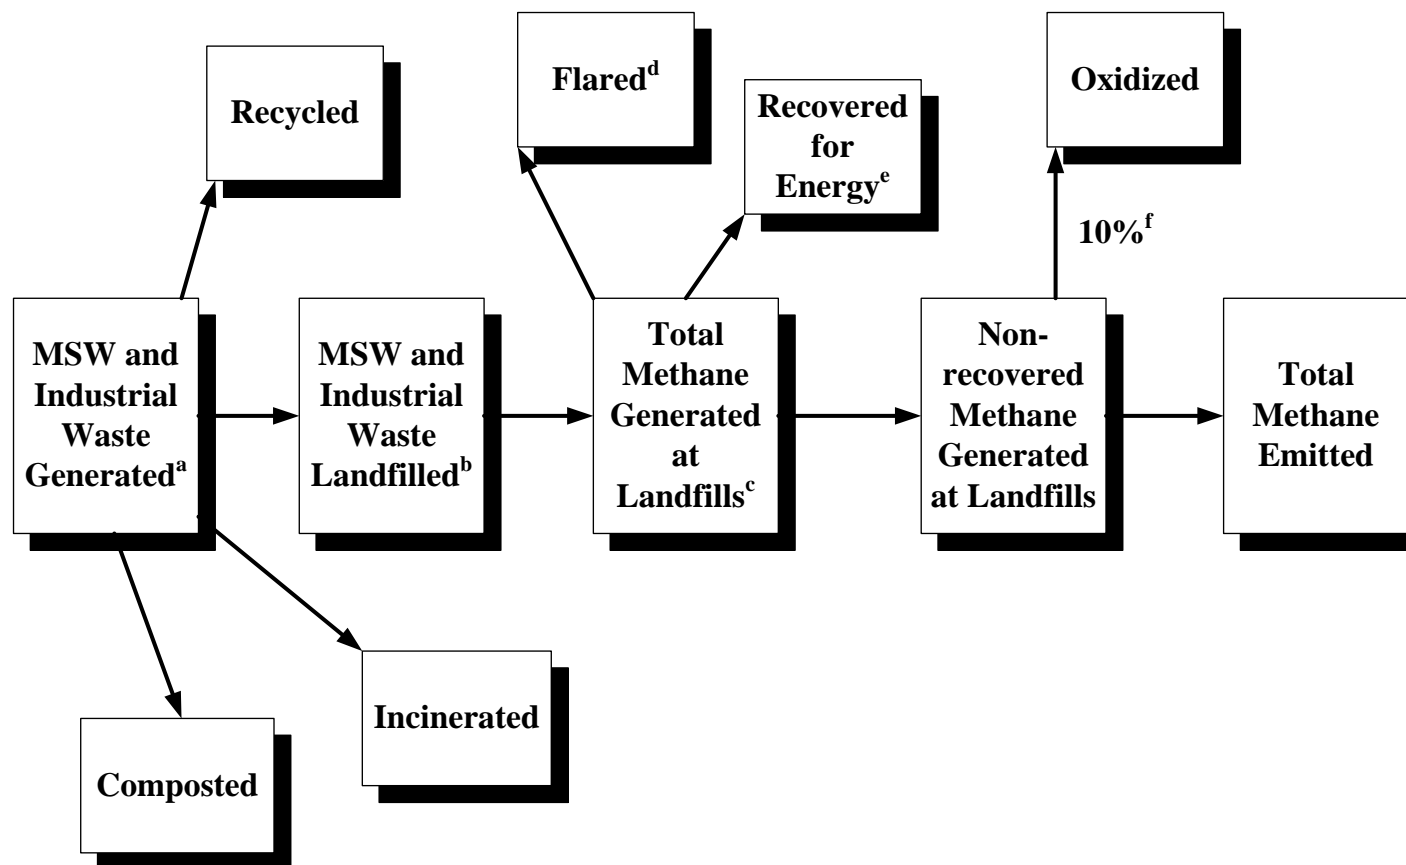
Recycled

Flared$^{d}$

Recovered for Energy$^{e}$

Oxidized

10%$^{f}$

MSW and Industrial Waste Generated$^{a}$

MSW and Industrial Waste Landfilled$^{b}$

Total Methane Generated at Landfills$^{c}$

Non-recovered Methane Generated at Landfills

Total Methane Emitted

Incinerated

Composted